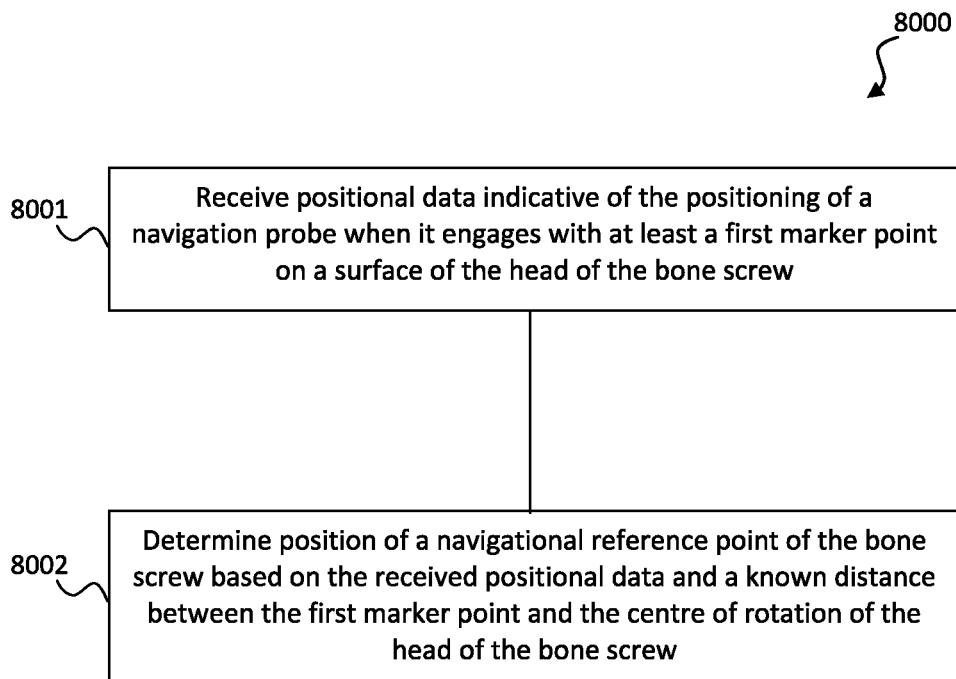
8000

8001

Receive positional data indicative of the positioning of a navigation probe when it engages with at least a first marker point on a surface of the head of the bone screw

8002

Determine position of a navigational reference point of the bone screw based on the received positional data and a known distance between the first marker point and the centre of rotation of the head of the bone screw